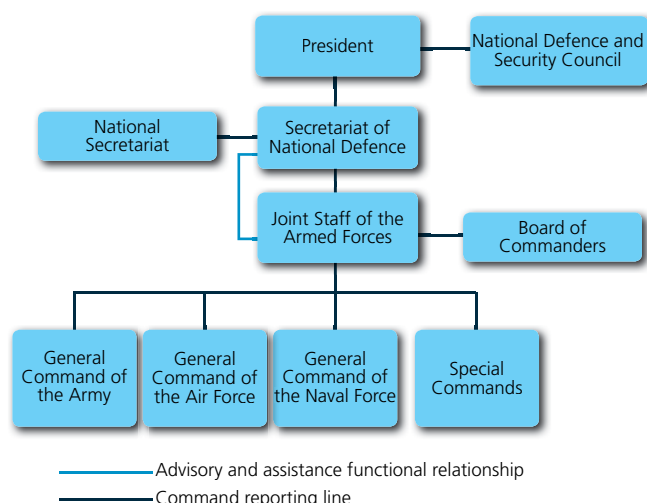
President

National Defence and Security Council

National Secretariat

Secretariat of National Defence

Joint Staff of the Armed Forces

Board of Commanders

General Command of the Army

General Command of the Air Force

General Command of the Naval Force

Special Commands

Advisory and assistance functional relationship

Command reporting line